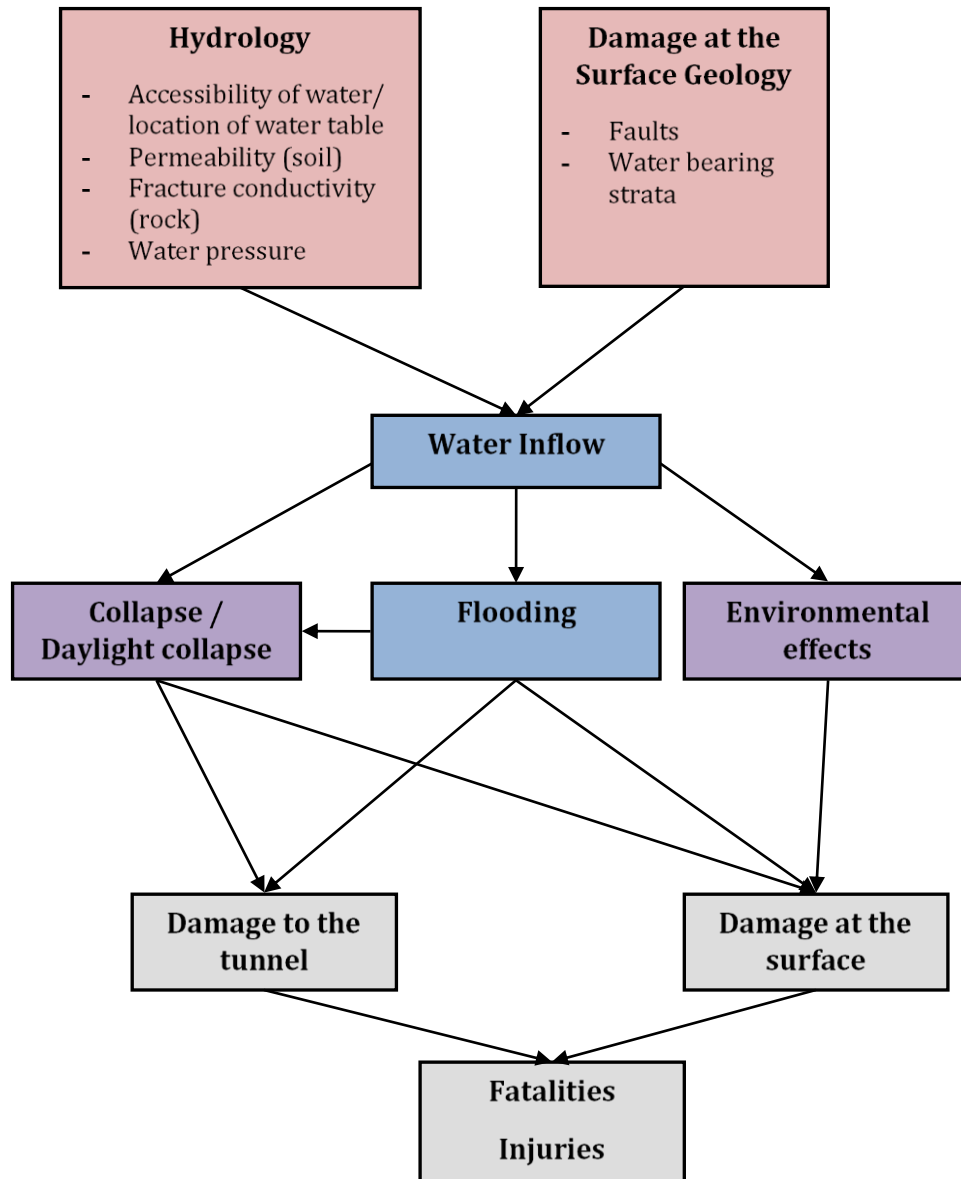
Hydrology

- Accessibility of water/ location of water table
- Permeability (soil)
- Fracture conductivity (rock)
- Water pressure

Damage at the Surface Geology

- Faults
- Water bearing strata

Water Inflow

Collapse / Daylight collapse

Flooding

Environmental effects

Damage to the tunnel

Damage at the surface

Fatalities

Injuries